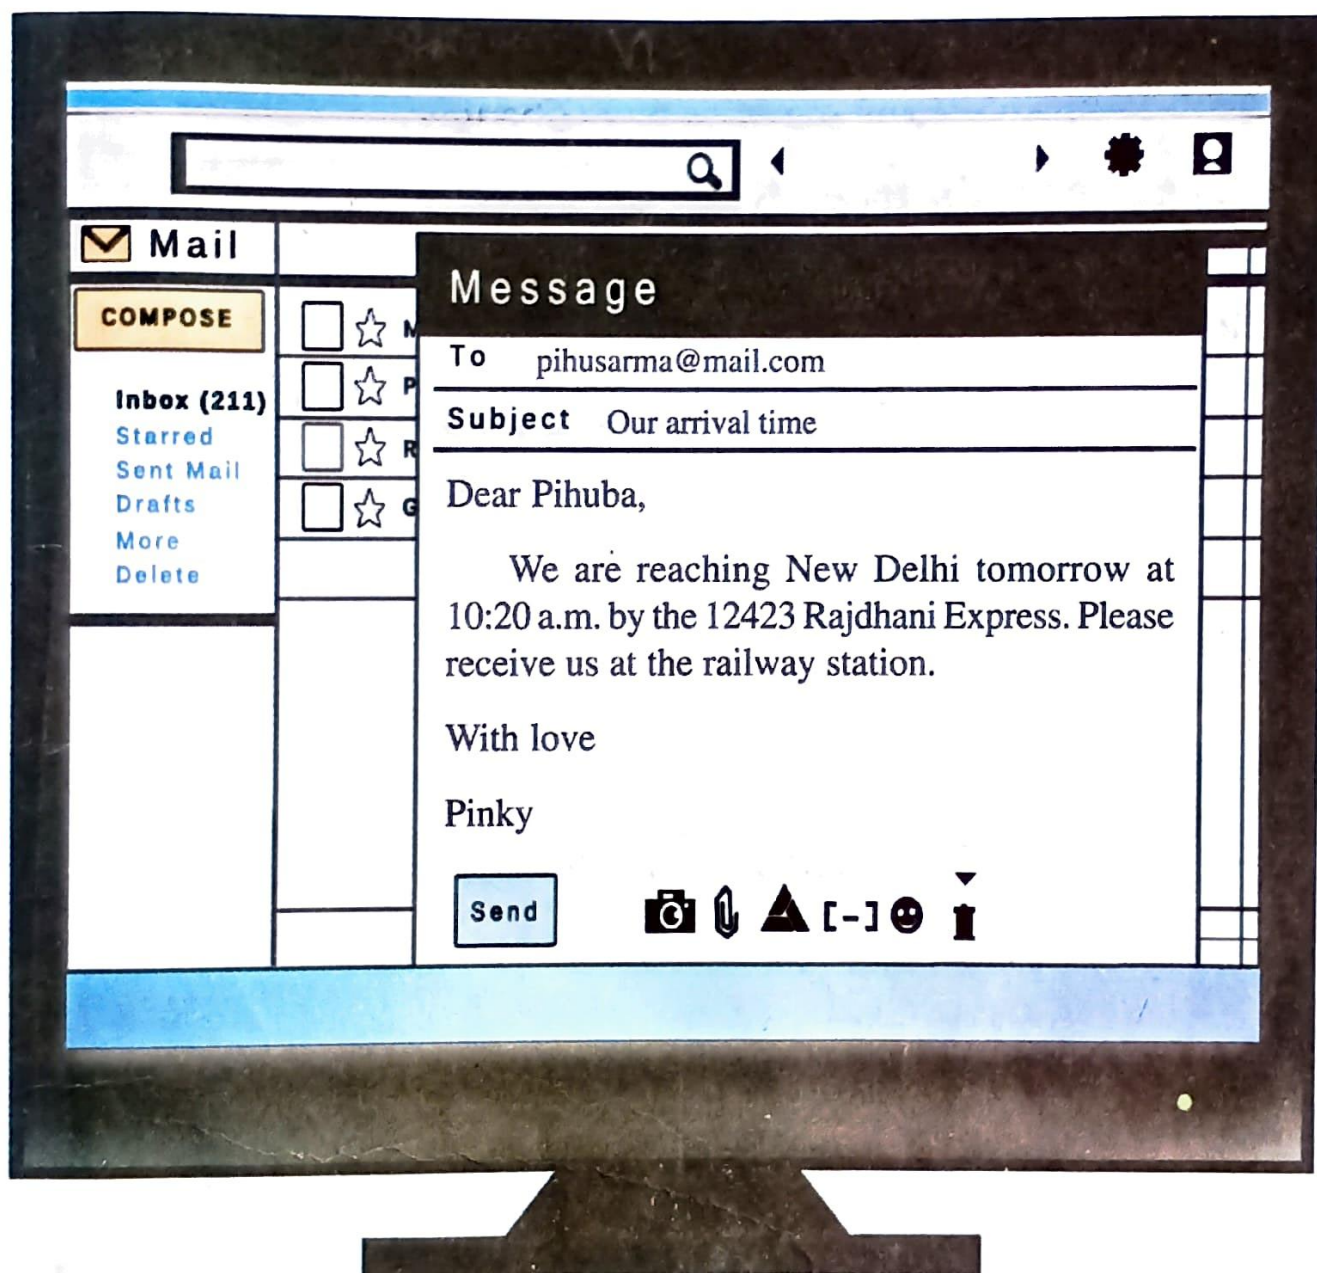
Mail

COMPOSE

Inbox (211)
Starred
Sent Mail
Drafts
More
Delete

M
P
R
G

Message

To pihusarma@mail.com

Subject Our arrival time

Dear Pihuba,

We are reaching New Delhi tomorrow at 10:20 a.m. by the 12423 Rajdhani Express. Please receive us at the railway station.

With love

Pinky

Send

[-]